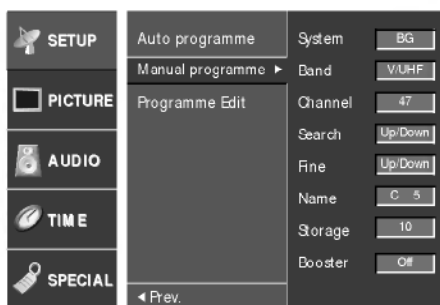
SETUP
PICTURE
AUDIO
TIME
SPECIAL

Auto programme
Manual programme ►
Programme Edit

◄ Prev.

| | |
|---|---|
| System | BG |
| Band | V/UHF |
| Channel | 47 |
| Search | Up/Down |
| Fine | Up/Down |
| Name | C 5 |
| Storage | 10 |
| Booster | Off |